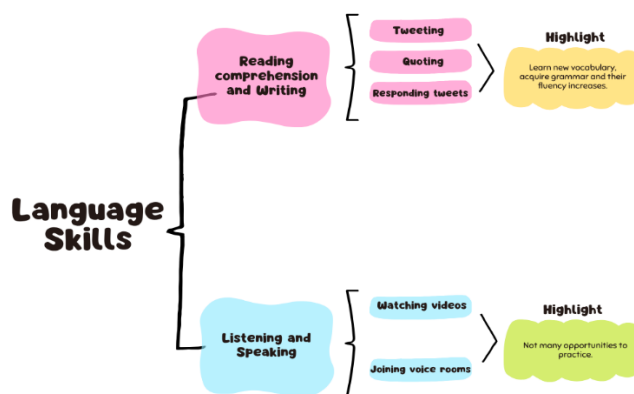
Language Skills

Reading comprehension and Writing

Tweeting

Quoting

Responding tweets

Highlight

Learn new vocabulary, acquire grammar and their fluency increases.

Listening and Speaking

Watching videos

Joining voice rooms

Highlight

Not many opportunities to practice.